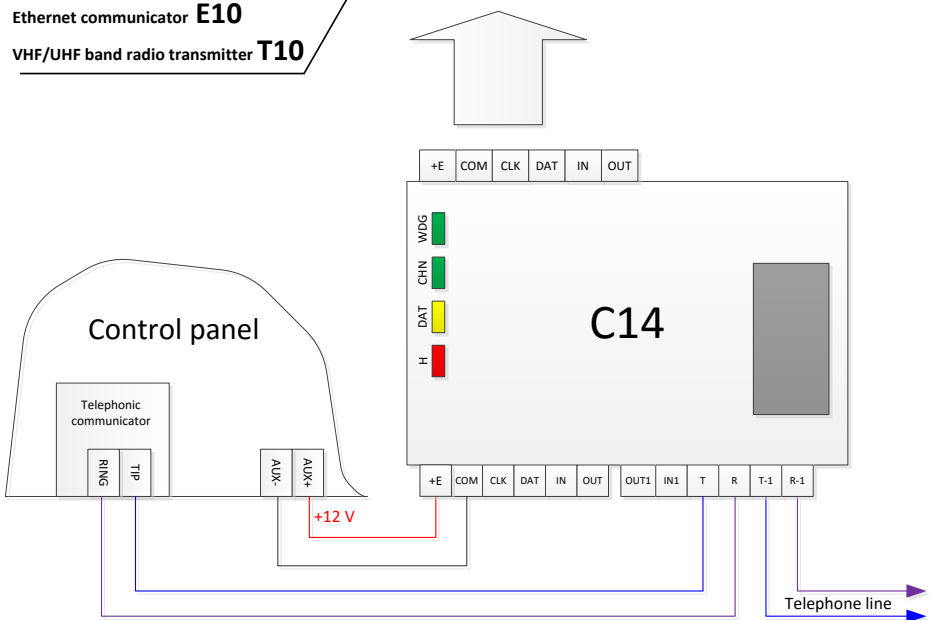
Ethernet communicator E10
VHF/UHF band radio transmitter T10

+E COM CLK DAT IN OUT

WDG
CHN
DAT
H

Control panel

C14

Telephonic communicator

RING TIP

AUX- AUX+

+12 V

+E COM CLK DAT IN OUT OUT1 IN1 T R T-1 R-1

Telephone line